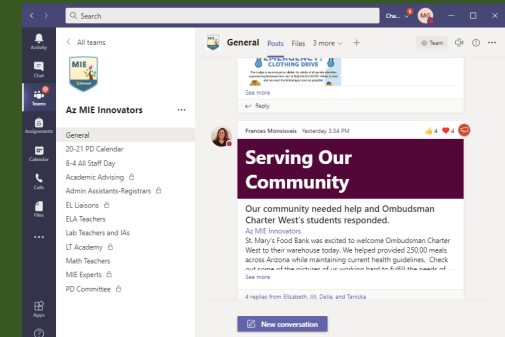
Search

Cha...

Activity

Chat

Teams

Assignments

Calendar

Calls

Files

...

Apps

?

< All teams

MIE

Az MIE Innovators

General

20-21 PD Calendar

8-4 All Staff Day

Academic Advising

Admin Assistants-Registrars

EL Liaisons

ELA Teachers

Lab Teachers and IAs

LT Academy

Math Teachers

MIE Experts

PD Committee

General Posts Files 3 more +

Team

EMERGENCY CLOTHING DRIVE

See more

Reply

Frances Monsivais Yesterday 3:34 PM

4 4

Serving Our Community

Our community needed help and Ombudsman Charter West's students responded.

Az MIE Innovators

St. Mary's Food Bank was excited to welcome Ombudsman Charter West to their warehouse today. We helped provided 250,00 meals across Arizona while maintaining current health guidelines. Check out some of the pictures of us working hard to fulfill the needs of

See more

4 replies from Elizabeth, Jill, Delia, and Tanicka

New conversation